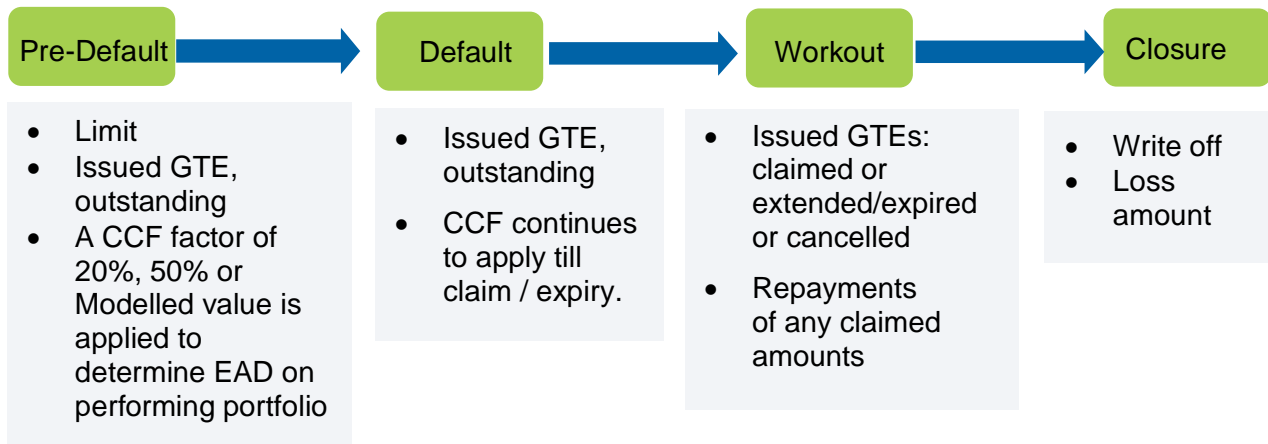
Pre-Default

- Limit
- Issued GTE, outstanding
- A CCF factor of 20%, 50% or Modelled value is applied to determine EAD on performing portfolio

Default

- Issued GTE, outstanding
- CCF continues to apply till claim / expiry.

Workout

- Issued GTEs: claimed or extended/expired or cancelled
- Repayments of any claimed amounts

Closure

- Write off
- Loss amount